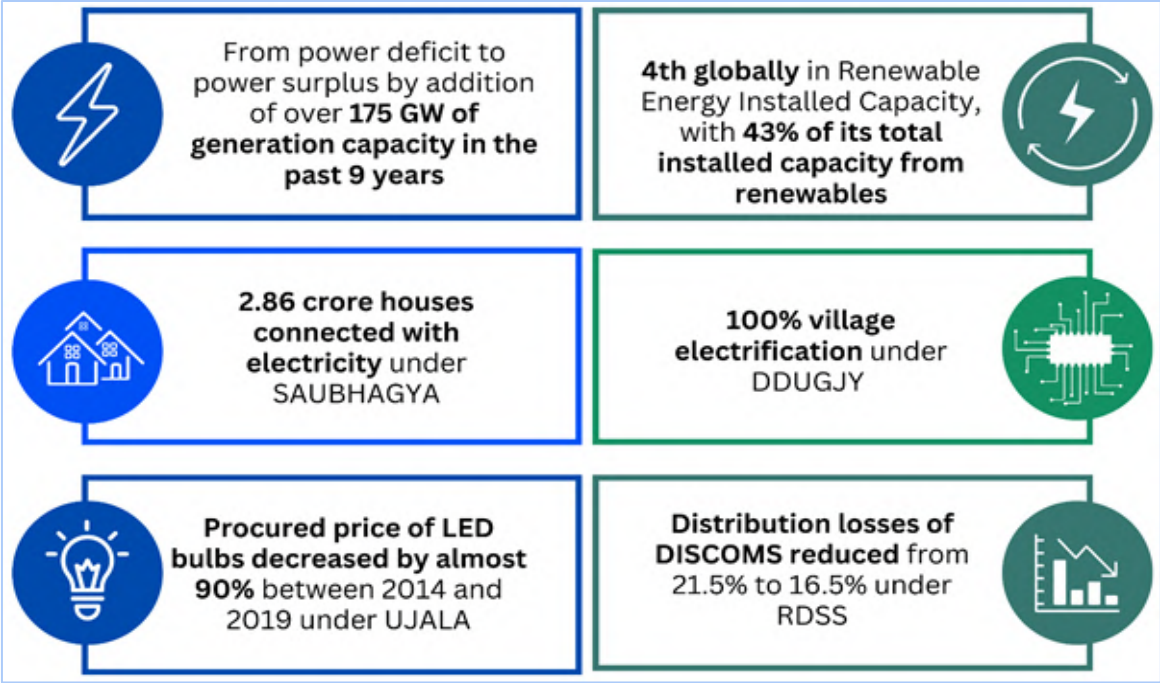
From power deficit to power surplus by addition of over 175 GW of generation capacity in the past 9 years

4th globally in Renewable Energy Installed Capacity, with 43% of its total installed capacity from renewables

2.86 crore houses connected with electricity under SAUBHAGYA

100% village electrification under DDUGJY

Procured price of LED bulbs decreased by almost 90% between 2014 and 2019 under UJALA

Distribution losses of DISCOMS reduced from 21.5% to 16.5% under RDSS